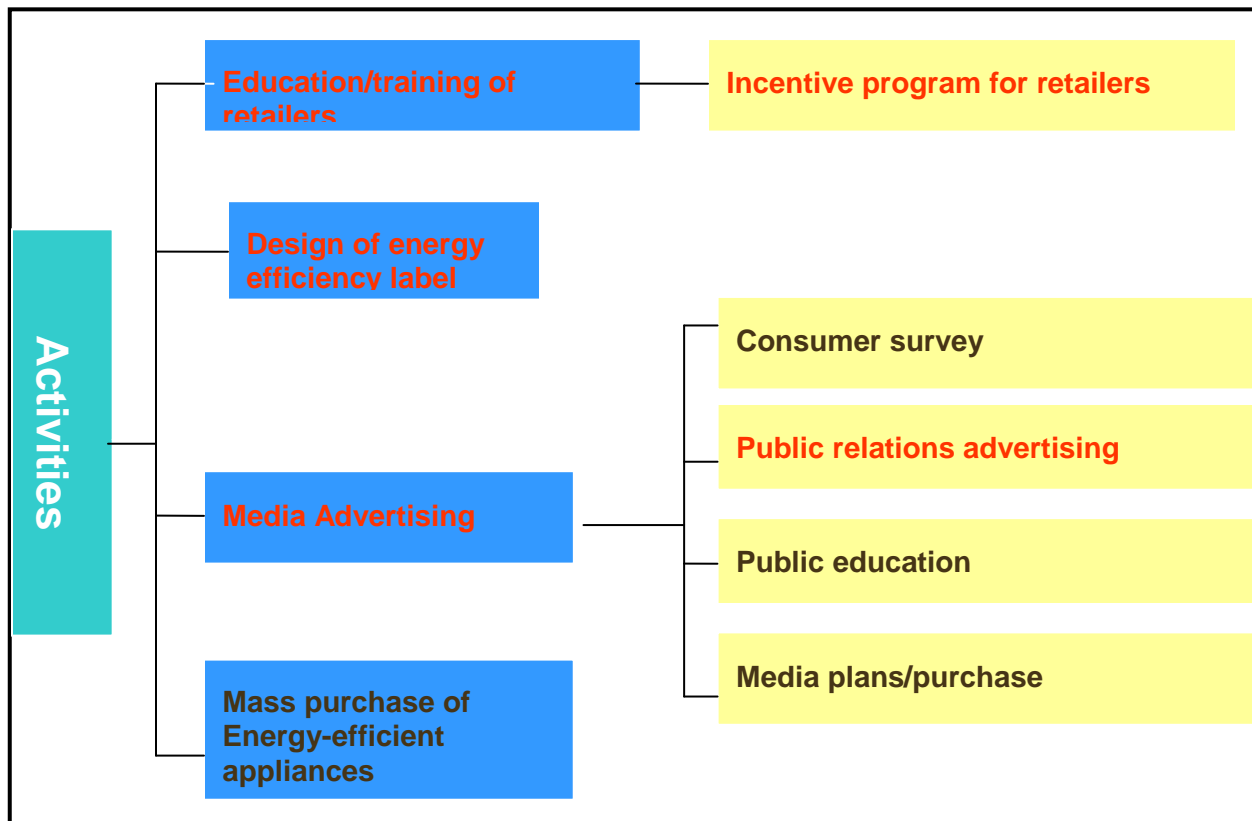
Activities

Education/training of retailers

Incentive program for retailers

Design of energy efficiency label

Media Advertising

Consumer survey

Public relations advertising

Public education

Media plans/purchase

Mass purchase of Energy-efficient appliances